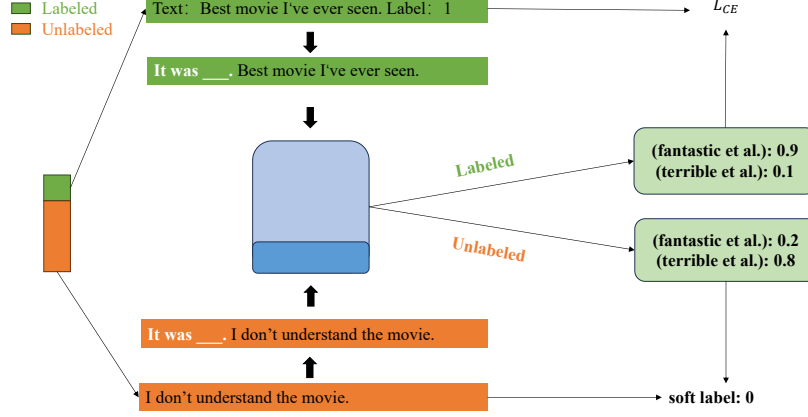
Labeled
Unlabeled

Text: Best movie I've ever seen. Label: 1

$L_{CE}$

It was ___. Best movie I've ever seen.

Labeled

(fantastic et al.): 0.9
(terrible et al.): 0.1

Unlabeled

(fantastic et al.): 0.2
(terrible et al.): 0.8

It was ___. I don't understand the movie.

I don't understand the movie.

soft label: 0